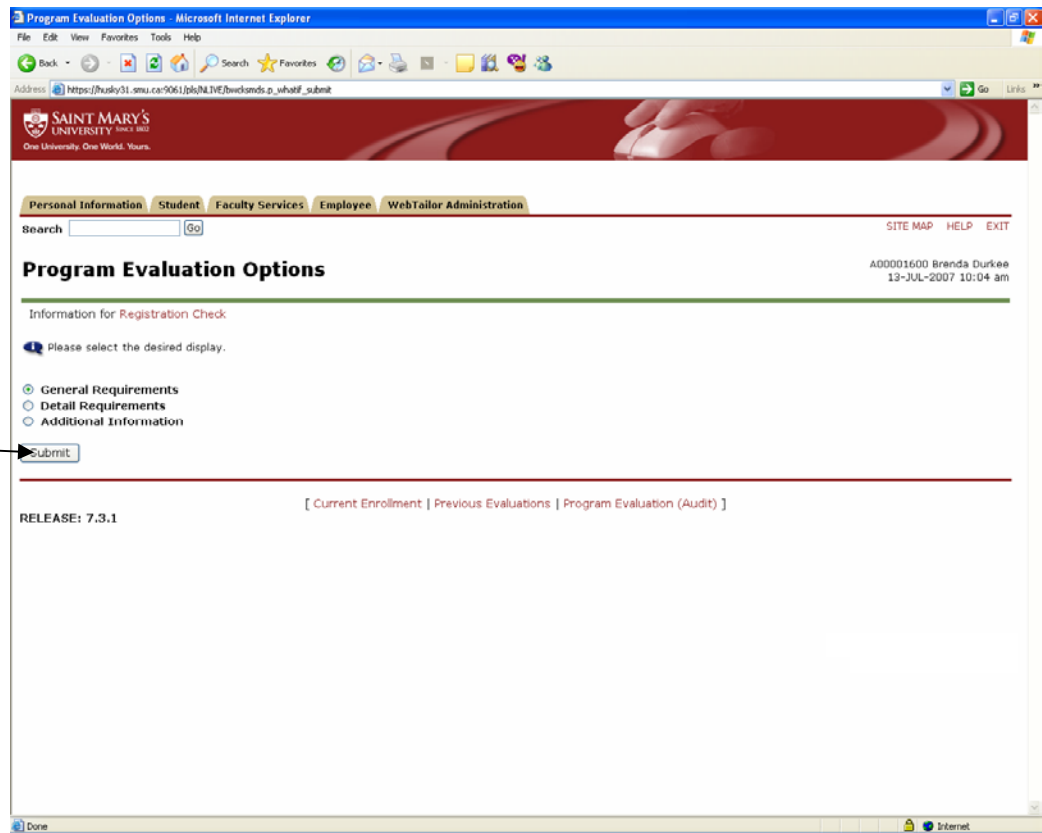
Program Evaluation Options - Microsoft Internet Explorer

File Edit View Favorites Tools Help

Back Search Favorites

Address https://husky31.smu.ca:9061/pls/NLIVE/bwcksmds.p_whatif_submit

Go Links

SAINT MARY'S UNIVERSITY SINCE 1802

One University. One World. Yours.

Personal Information | Student | Faculty Services | Employee | WebTailor Administration

Search Go

SITE MAP HELP EXIT

Program Evaluation Options

A00001600 Brenda Durkee
13-JUL-2007 10:04 am

Information for Registration Check

Please select the desired display.

General Requirements
Detail Requirements
Additional Information

Submit

[ Current Enrollment | Previous Evaluations | Program Evaluation (Audit) ]

RELEASE: 7.3.1

Done

Internet